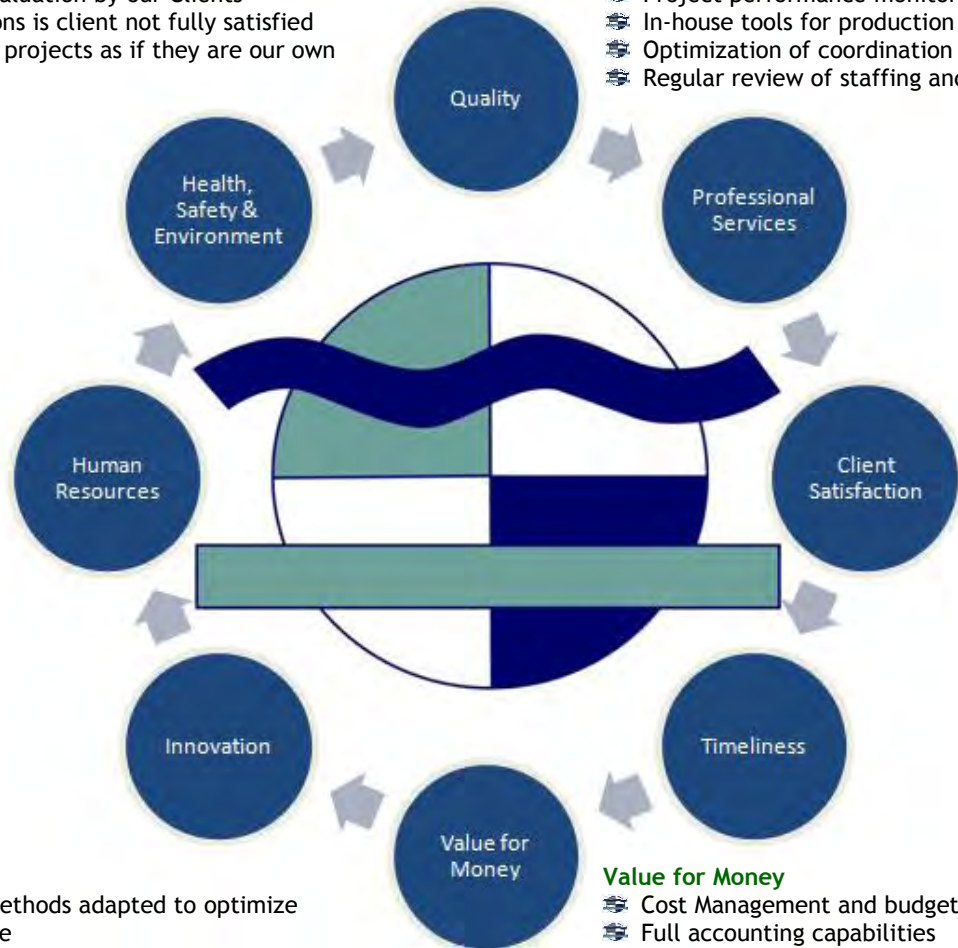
aluation by our Clients
ons is client not fully satisfied
projects as if they are our own

Project performance monitor
In-house tools for production
Optimization of coordination
Regular review of staffing and

Quality

Professional Services

Client Satisfaction

Timeliness

Value for Money

Innovation

Human Resources

Health, Safety & Environment

ethods adapted to optimize
e

Value for Money
Cost Management and budget
Full accounting capabilities